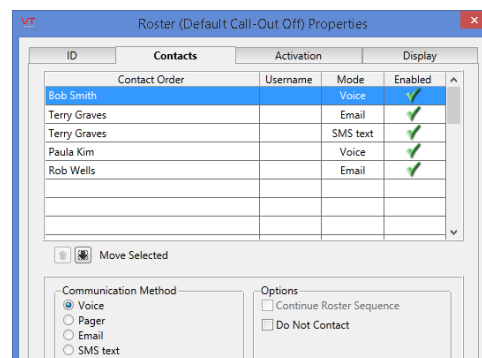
VT Roster (Default Call-Out Off) Properties

ID | Contacts | Activation | Display

| Contact Order | Username | Mode | Enabled |
|---|---|---|---|
| Bob Smith | | Voice | ✓ |
| Terry Graves | | Email | ✓ |
| Terry Graves | | SMS text | ✓ |
| Paula Kim | | Voice | ✓ |
| Rob Wells | | Email | ✓ |
| | | | |
| | | | |
| | | | |

Move Selected

Communication Method
Voice
Pager
Email
SMS text

Options
Continue Roster Sequence
Do Not Contact